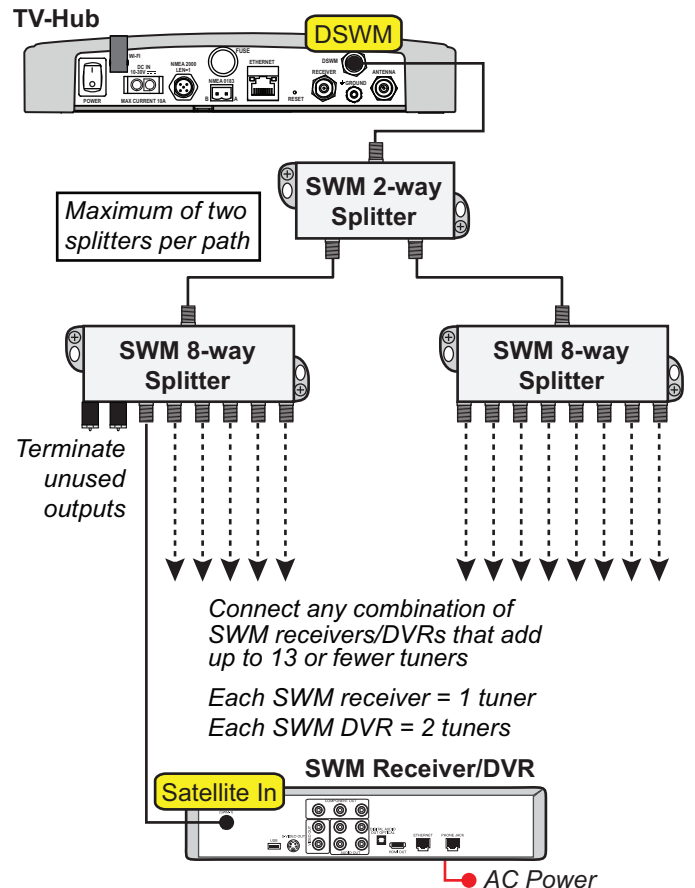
TV-Hub

DSWM

WI-FI

POWER

DC IN 10-30V

MAX CURRENT 10A

NMEA 2000 LEN=1

FUSE

NMEA 0183

B A

ETHERNET

RESET

DSWM

RECEIVER

GROUND

ANTENNA

SWM 2-way Splitter

Maximum of two splitters per path

SWM 8-way Splitter

SWM 8-way Splitter

Terminate unused outputs

Connect any combination of SWM receivers/DVRs that add up to 13 or fewer tuners

Each SWM receiver = 1 tuner
Each SWM DVR = 2 tuners

SWM Receiver/DVR

Satellite In

AC Power